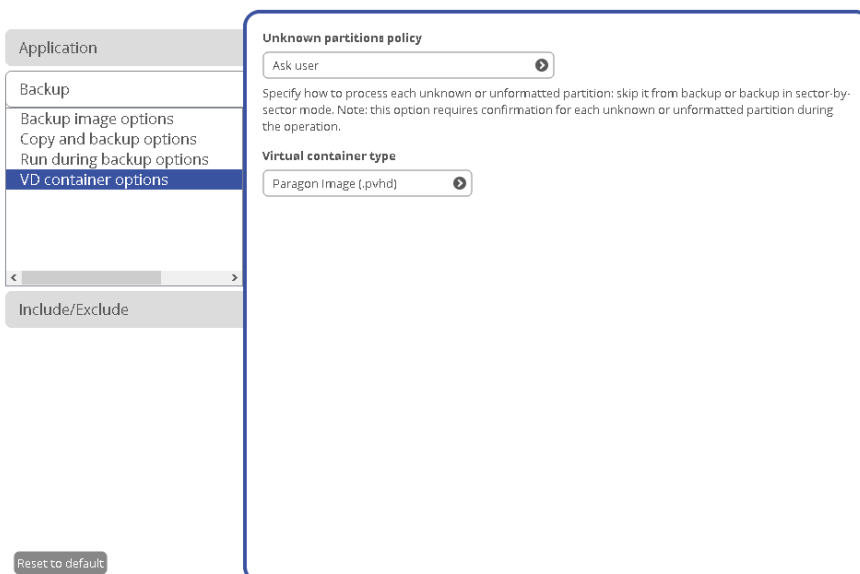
Application

Backup

Backup image options
Copy and backup options
Run during backup options
VD container options

Include/Exclude

Reset to default

Unknown partitions policy

Ask user

Specify how to process each unknown or unformatted partition: skip it from backup or backup in sector-by-sector mode. Note: this option requires confirmation for each unknown or unformatted partition during the operation.

Virtual container type

Paragon Image (.pvhd)